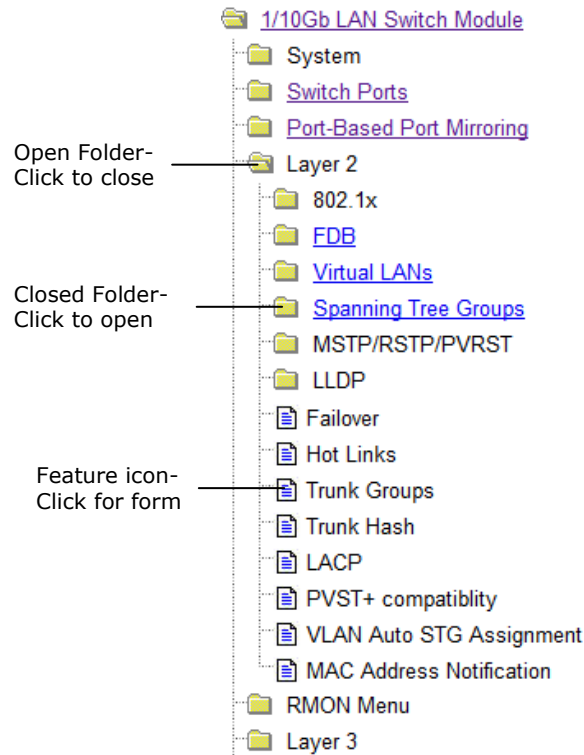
1/10Gb LAN Switch Module

System

Switch Ports

Port-Based Port Mirroring

Open Folder-
Click to close

Layer 2

802.1x

FDB

Virtual LANs

Closed Folder-
Click to open

Spanning Tree Groups

MSTP/RSTP/PVRST

LLDP

Failover

Hot Links

Feature icon-
Click for form

Trunk Groups

Trunk Hash

LACP

PVST+ compatiblity

VLAN Auto STG Assignment

MAC Address Notification

RMON Menu

Layer 3